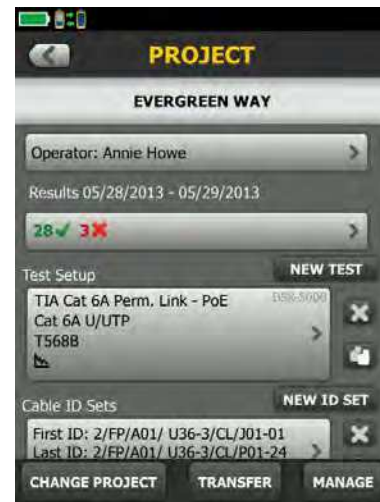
PROJECT

EVERGREEN WAY

Operator: Annie Howe

Results 05/28/2013 - 05/29/2013

28 ✓ 3 ✗

Test Setup

NEW TEST

TIA Cat 6A Perm. Link - PoE
Cat 6A U/UTP
T568B

DSX-5000

Cable ID Sets

NEW ID SET

First ID: 2/FP/A01/ U36-3/CL/J01-01
Last ID: 2/FP/A01/ U36-3/CL/P01-24

CHANGE PROJECT

TRANSFER

MANAGE